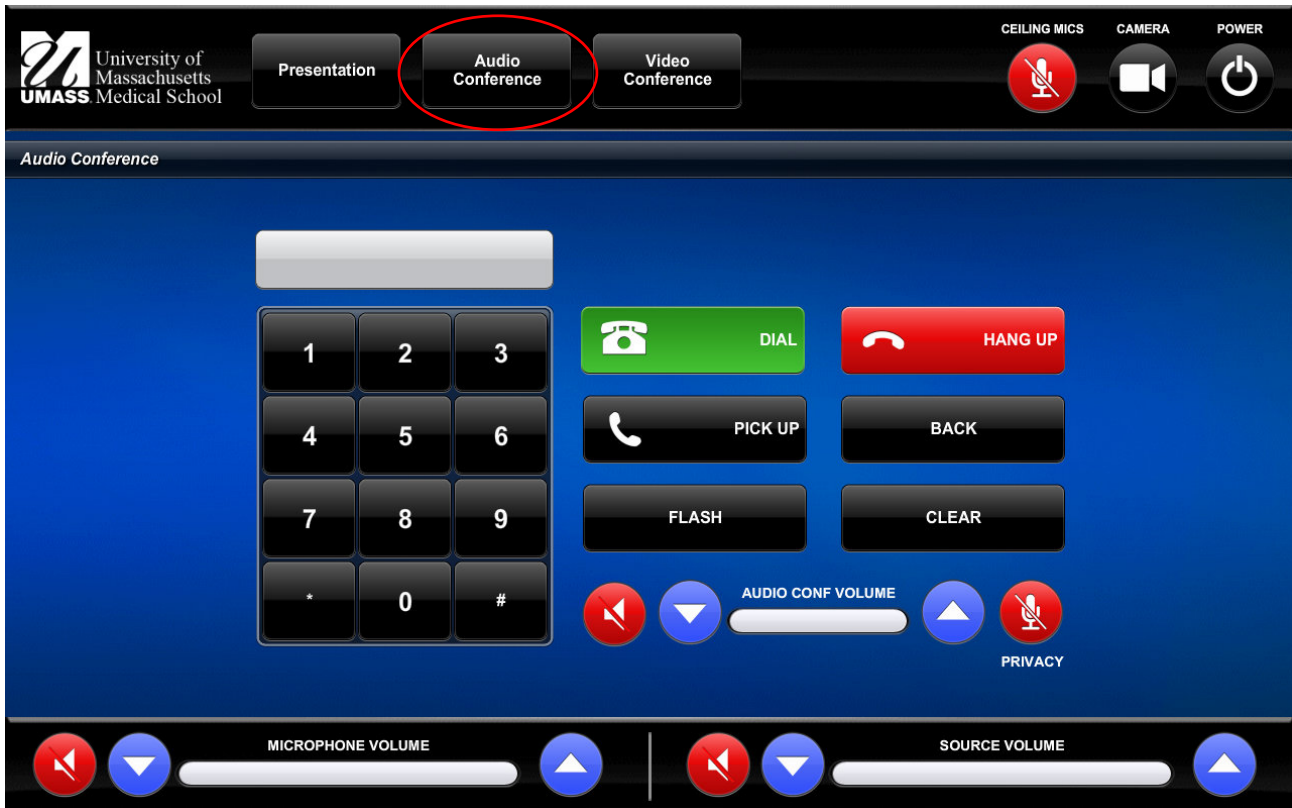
University of Massachusetts
UMASS. Medical School

Presentation

Audio Conference

Video Conference

CEILING MICS

CAMERA

POWER

Audio Conference

1 2 3
4 5 6
7 8 9
* 0 #

DIAL

HANG UP

PICK UP

BACK

FLASH

CLEAR

AUDIO CONF VOLUME

PRIVACY

MICROPHONE VOLUME

SOURCE VOLUME